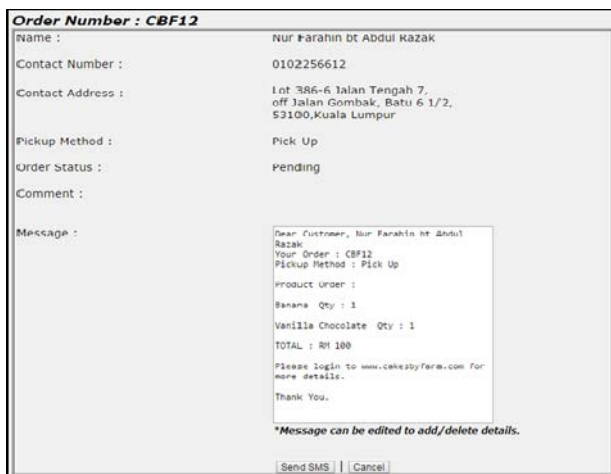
Order Number : CBF12

| | |
|---|---|
| Name : | Nur Farahin bt Abdul Razak |
| Contact Number : | 0102256612 |
| Contact Address : | Lot 386-6 Jalan Tengah 7, off Jalan Gombak, Batu 6 1/2, 53100,Kuala Lumpur |
| Pickup Method : | Pick Up |
| Order Status : | Pending |
| Comment : | |
| Message : | |

Dear Customer, Nur Farahin bt Abdul Razak
Your Order : CBF12
Pickup Method : Pick Up

Product Order :

Banana Qty : 1

Vanilla Chocolate Qty : 1

TOTAL : RM 100

Please login to www.cakesbyfarm.com for more details.

Thank You.

*Message can be edited to add/delete details.

Send SMS | Cancel